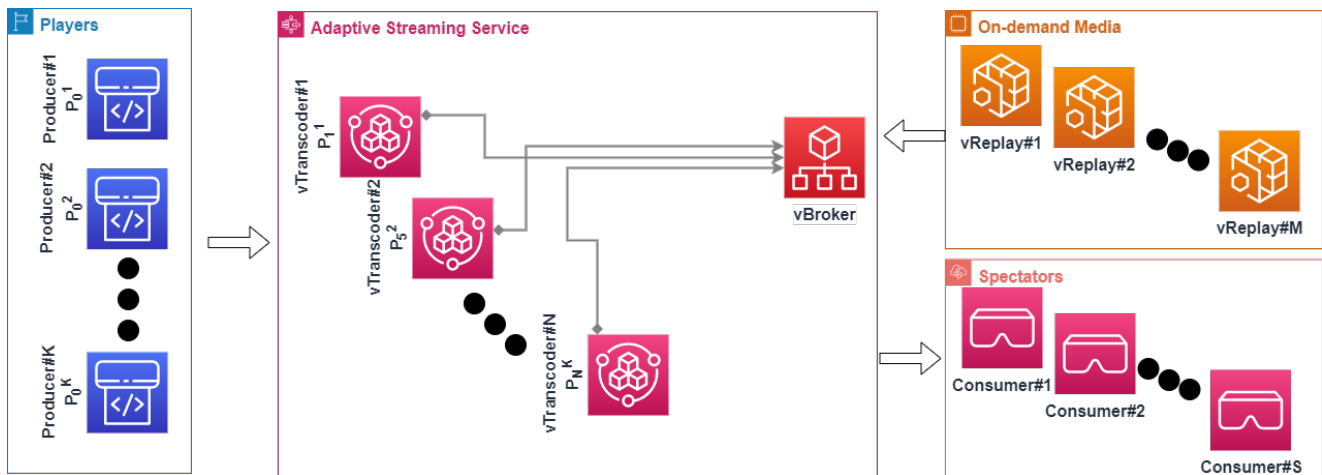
Players

Producer#1
$P_0^1$

Producer#2
$P_0^2$

Producer#K
$P_0^K$

Adaptive Streaming Service

vTranscoder#1
$P_1^1$

vTranscoder#2
$P_5^2$

vTranscoder#N
$P_N^K$

vBroker

On-demand Media

vReplay#1

vReplay#2

vReplay#M

Spectators

Consumer#1

Consumer#2

Consumer#S